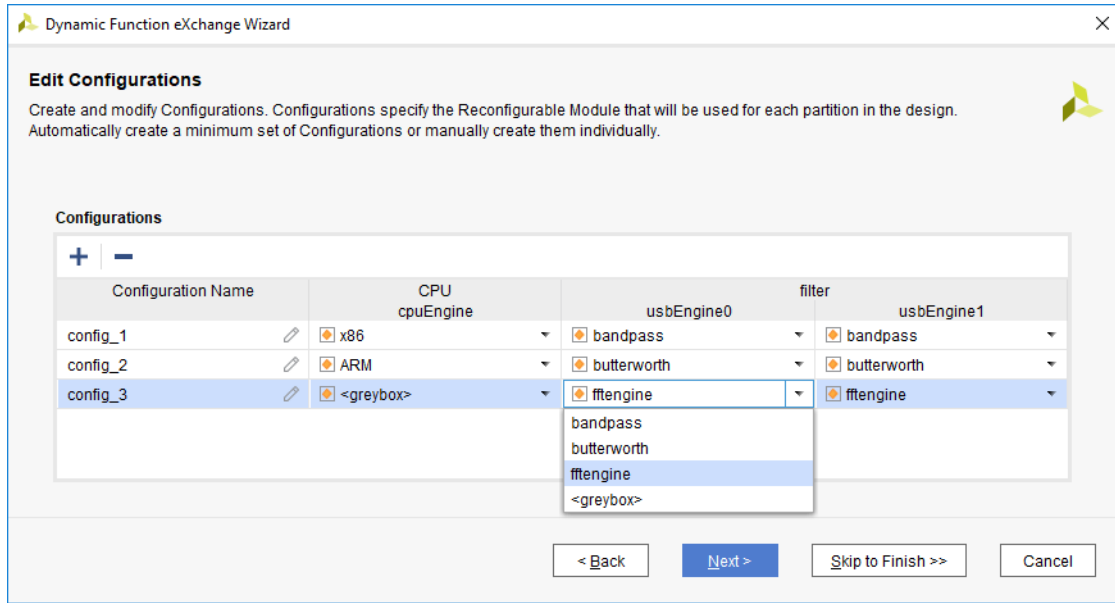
Dynamic Function eXchange Wizard

Edit Configurations

Create and modify Configurations. Configurations specify the Reconfigurable Module that will be used for each partition in the design. Automatically create a minimum set of Configurations or manually create them individually.

Configurations

+ −

| Configuration Name | CPU cpuEngine | filter usbEngine0 | filter usbEngine1 |
|---|---|---|---|
| config_1 | x86 | bandpass | bandpass |
| config_2 | ARM | butterworth | butterworth |
| config_3 | <greybox> | fftengine | fftengine |

bandpass
butterworth
fftengine
<greybox>

< Back

Next >

Skip to Finish >>

Cancel